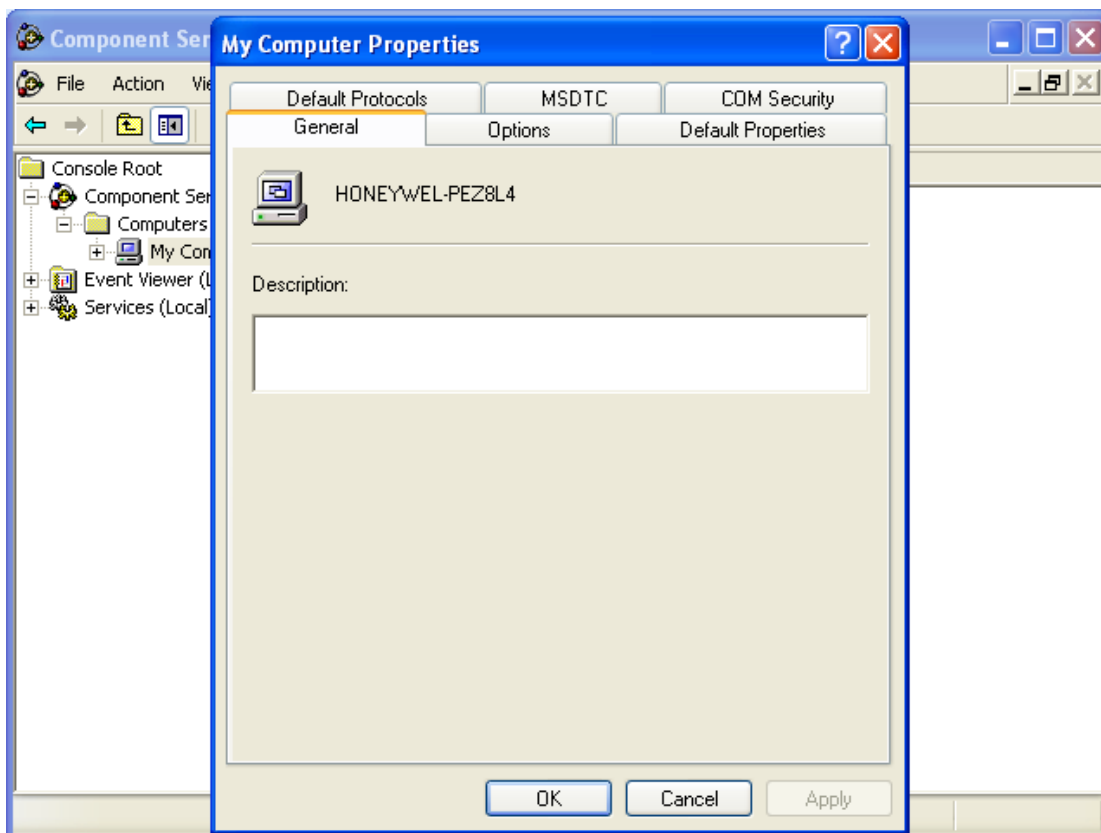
Component Ser
File Action Vie
Console Root
Component Ser
Computers
My Com
Event Viewer (L
Services (Local)

My Computer Properties
?
Default Protocols
MSDTC
COM Security
General
Options
Default Properties
HONEYWEL-PEZ8L4
Description:
OK
Cancel
Apply